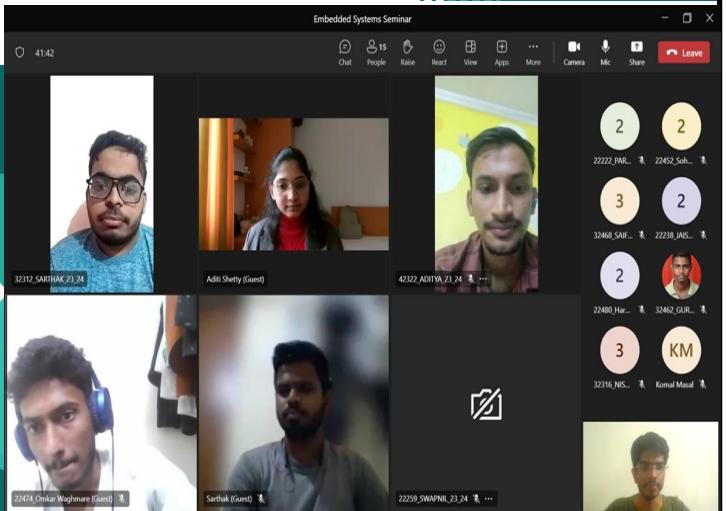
Embedded Systems Seminar

41:42

Chat
15
People
Raise
React
View
Apps
More
Camera
Mic
Share
Leave

2
22222_PAR...
2
22452_Soh...
3
32468_SAIF...
2
22238_JAIS...
2
22480_Har...
32462_GUR...
3
32316_NIS...
KM
Komal Masal

32312_SARTHAK_23_24
Aditi Shetty (Guest)
42322_ADITYA_23_24
22474_Omkar Waghmare (Guest)
Sarthak (Guest)
22259_SWAPNIL_23_24